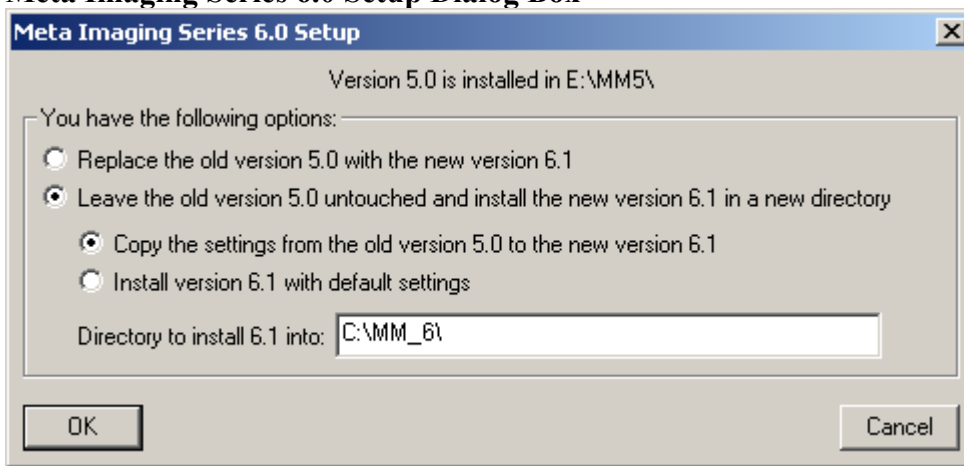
Meta Imaging Series 6.0 Setup Dialog Box

Meta Imaging Series 6.0 Setup

Version 5.0 is installed in E:\MM5\

You have the following options:

Replace the old version 5.0 with the new version 6.1

Leave the old version 5.0 untouched and install the new version 6.1 in a new directory

Copy the settings from the old version 5.0 to the new version 6.1

Install version 6.1 with default settings

Directory to install 6.1 into: C:\MM_6\

OK

Cancel